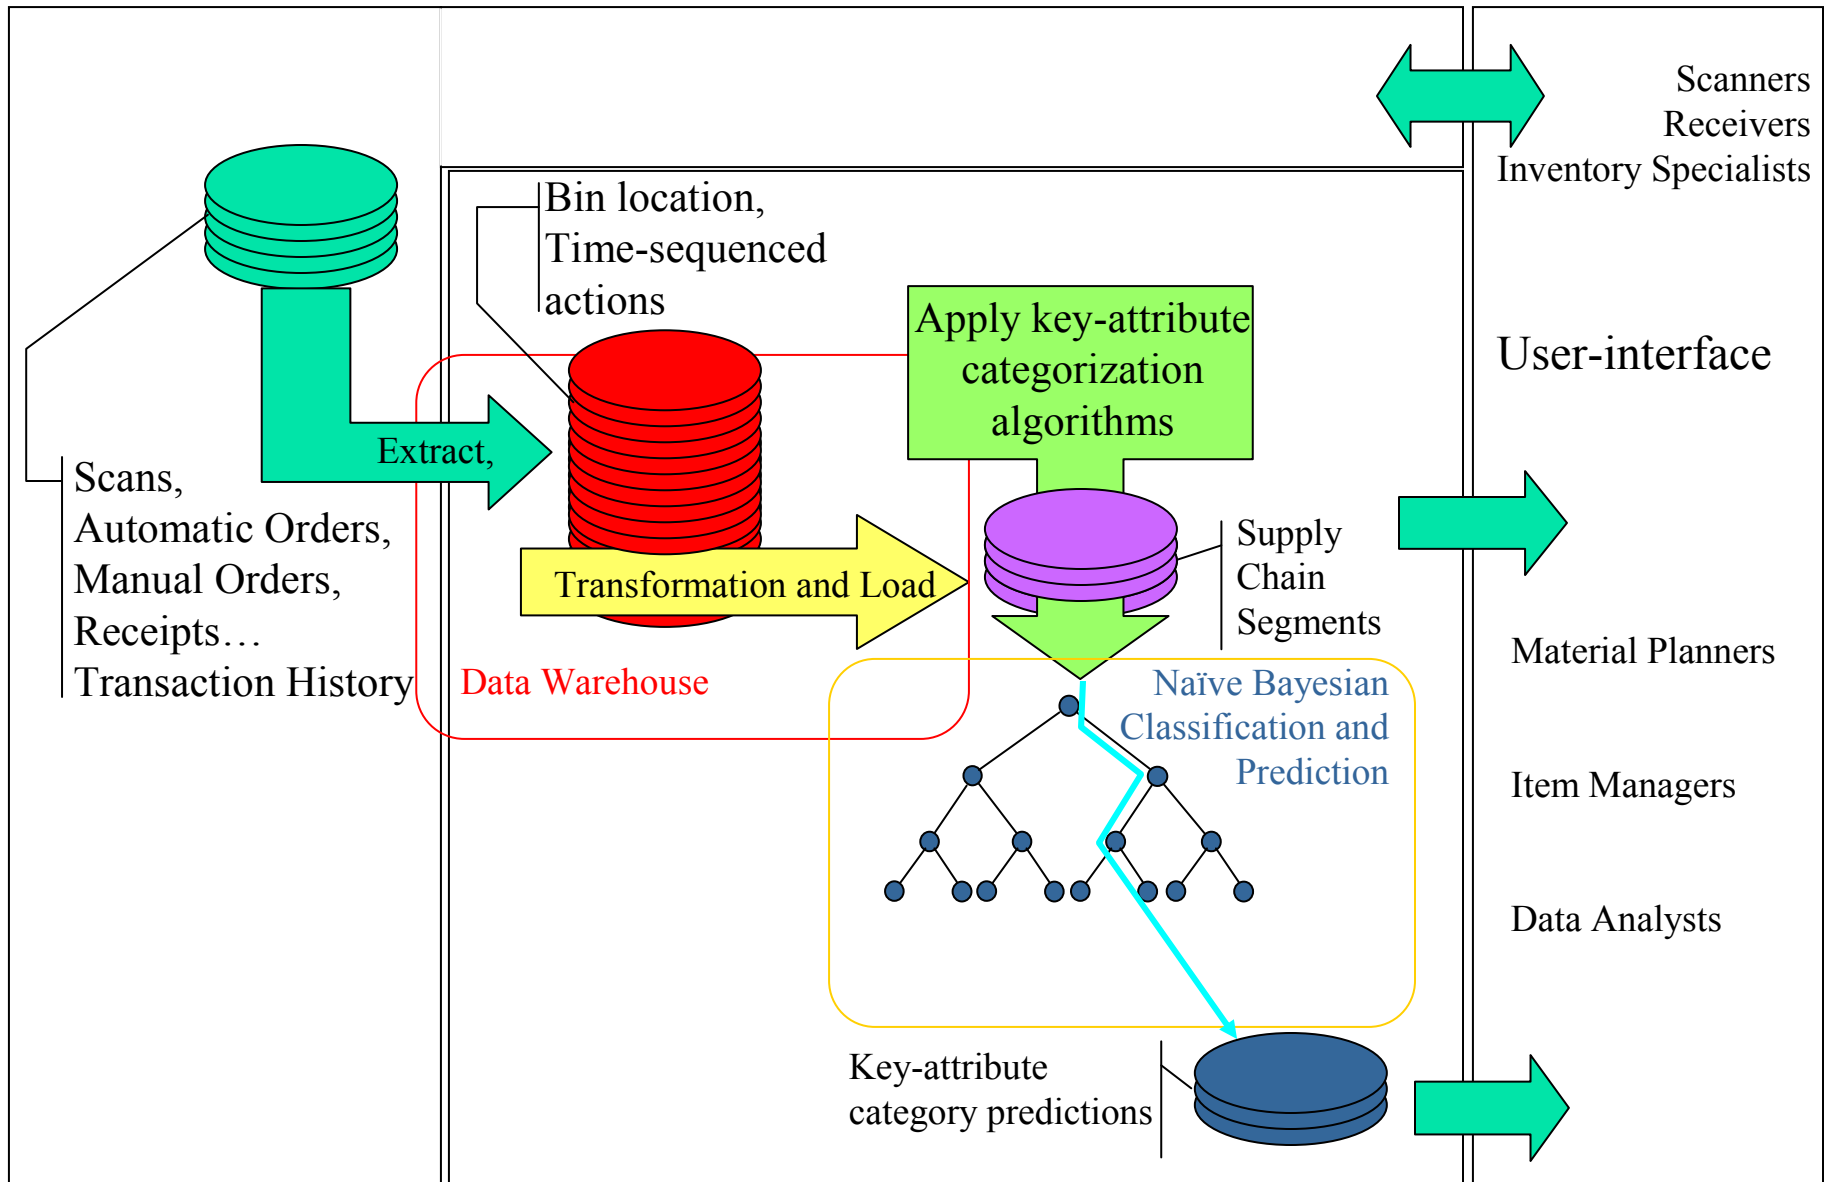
Scanners
Receivers
Inventory Specialists

Bin location, Time-sequenced actions

Apply key-attribute categorization algorithms

User-interface

Extract,

Scans,
Automatic Orders,
Manual Orders,
Receipts…
Transaction History

Transformation and Load

Supply Chain Segments

Data Warehouse

Naïve Bayesian Classification and Prediction

Material Planners

Item Managers

Data Analysts

Key-attribute category predictions